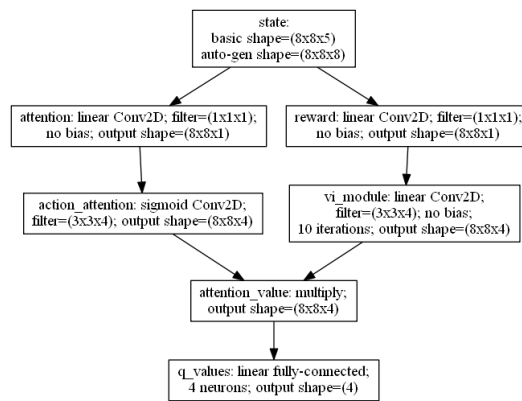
state:
basic shape=(8x8x5)
auto-gen shape=(8x8x8)

attention: linear Conv2D; filter=(1x1x1);
no bias; output shape=(8x8x1)

reward: linear Conv2D; filter=(1x1x1);
no bias; output shape=(8x8x1)

action_attention: sigmoid Conv2D;
filter=(3x3x4); output shape=(8x8x4)

vi_module: linear Conv2D;
filter=(3x3x4); no bias;
10 iterations; output shape=(8x8x4)

attention_value: multiply;
output shape=(8x8x4)

q_values: linear fully-connected;
4 neurons; output shape=(4)